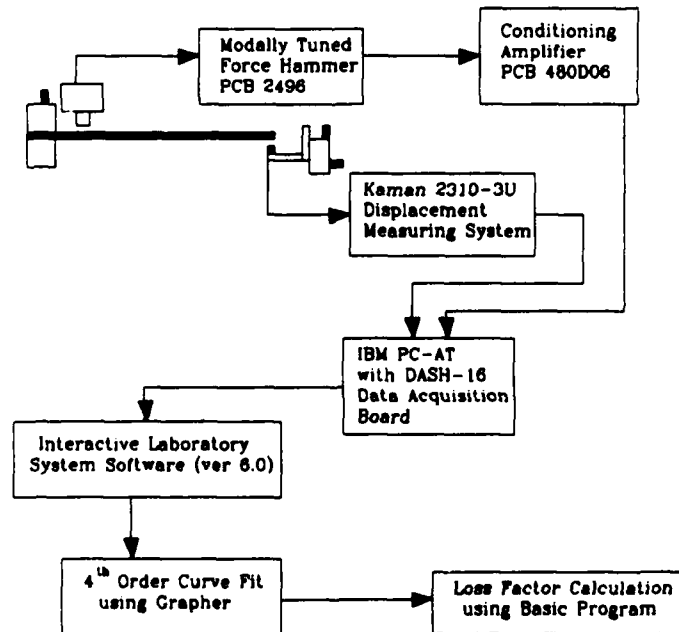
Modally Tuned Force Hammer PCB 2496

Conditioning Amplifier PCB 480D06

Kaman 2310-3U Displacement Measuring System

IBM PC-AT with DASH-16 Data Acquisition Board

Interactive Laboratory System Software (ver 6.0)

4$^{th}$ Order Curve Fit using Grapher

Loss Factor Calculation using Basic Program